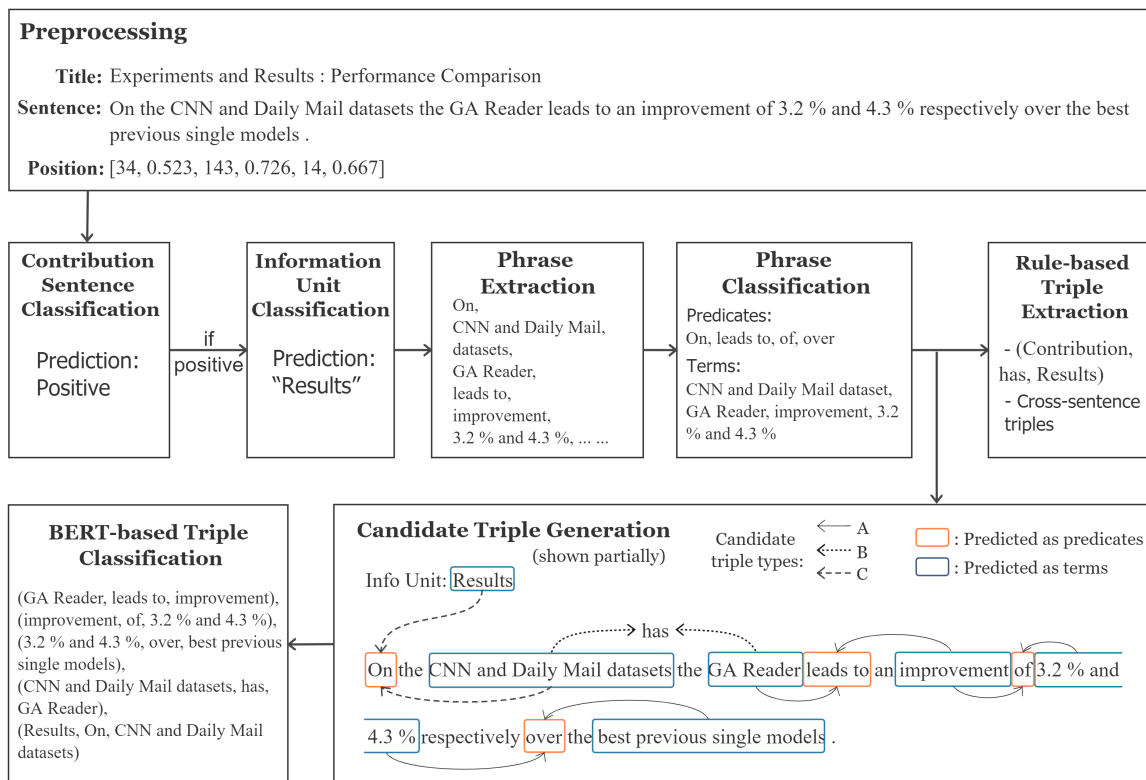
**Preprocessing**

**Title:** Experiments and Results : Performance Comparison

**Sentence:** On the CNN and Daily Mail datasets the GA Reader leads to an improvement of 3.2 % and 4.3 % respectively over the best previous single models .

**Position:** [34, 0.523, 143, 0.726, 14, 0.667]

**Contribution Sentence Classification**

Prediction: Positive

if positive

**Information Unit Classification**

Prediction: "Results"

**Phrase Extraction**

On, CNN and Daily Mail, datasets, GA Reader, leads to, improvement, 3.2 % and 4.3 %, ... ...

**Phrase Classification**

Predicates:
On, leads to, of, over

Terms:
CNN and Daily Mail dataset, GA Reader, improvement, 3.2 % and 4.3 %

**Rule-based Triple Extraction**

- (Contribution, has, Results)
- Cross-sentence triples

**BERT-based Triple Classification**

(GA Reader, leads to, improvement), (improvement, of, 3.2 % and 4.3 %), (3.2 % and 4.3 %, over, best previous single models), (CNN and Daily Mail datasets, has, GA Reader), (Results, On, CNN and Daily Mail datasets)

**Candidate Triple Generation**

(shown partially)

Candidate triple types: A B C

: Predicted as predicates
: Predicted as terms

Info Unit: Results

has

On the CNN and Daily Mail datasets the GA Reader leads to an improvement of 3.2 % and

4.3 % respectively over the best previous single models .